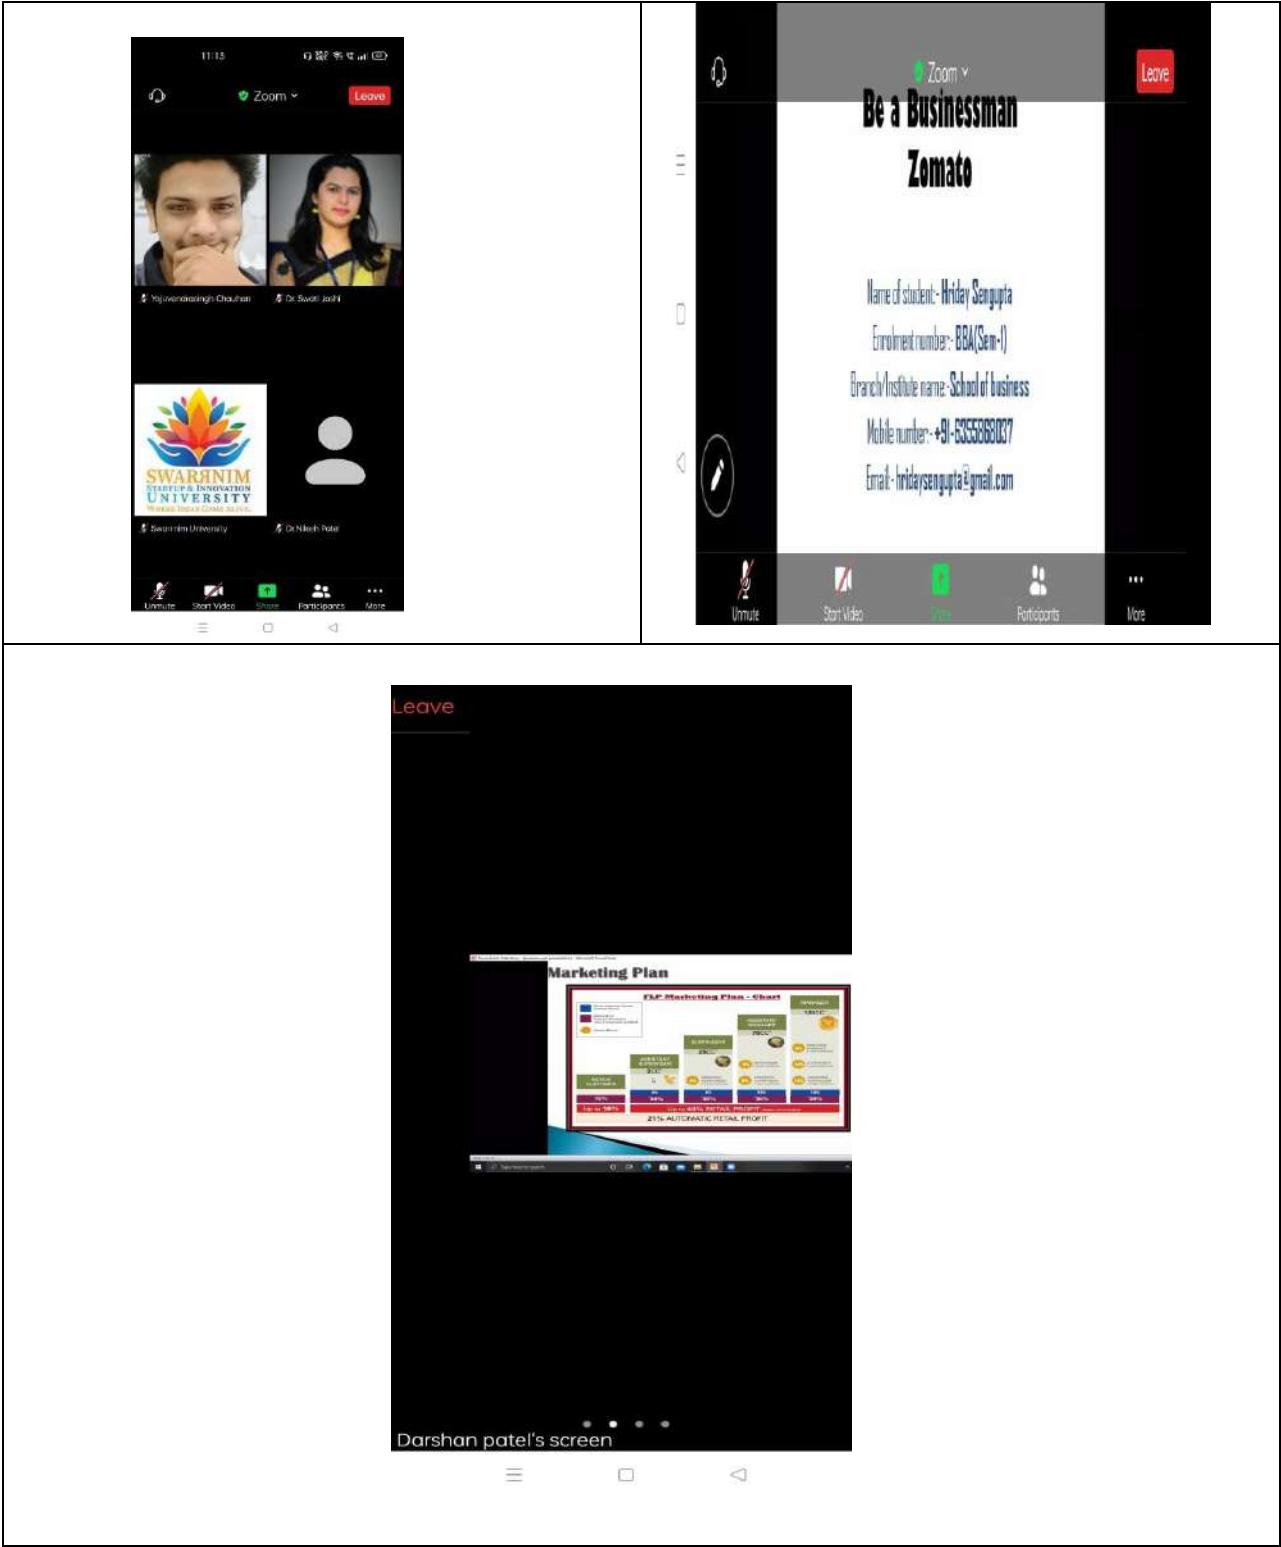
11:15

Zoom

Leave

Yajuvendrasingh Chauhan

Dr. Swati Joshi

SWARRNIM STARTUP & INNOVATION UNIVERSITY

Swarrnim University

Dr Nilesh Patel

Unmute Start Video Share Participants More

Zoom

Leave

Be a Businessman

Zomato

Name of student:- Hriday Sengupta

Enrolment number:- BBA(Sem-I)

Branch/Institute name:-School of business

Mobile number:- +91-6355868037

Email:- hridaysengupta@gmail.com

Unmute Start Video Share Participants More

Leave

Marketing Plan

FLP Marketing Plan - Chart

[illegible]

21% AUTOMATIC RETAIL PROFIT

Darshan patel's screen